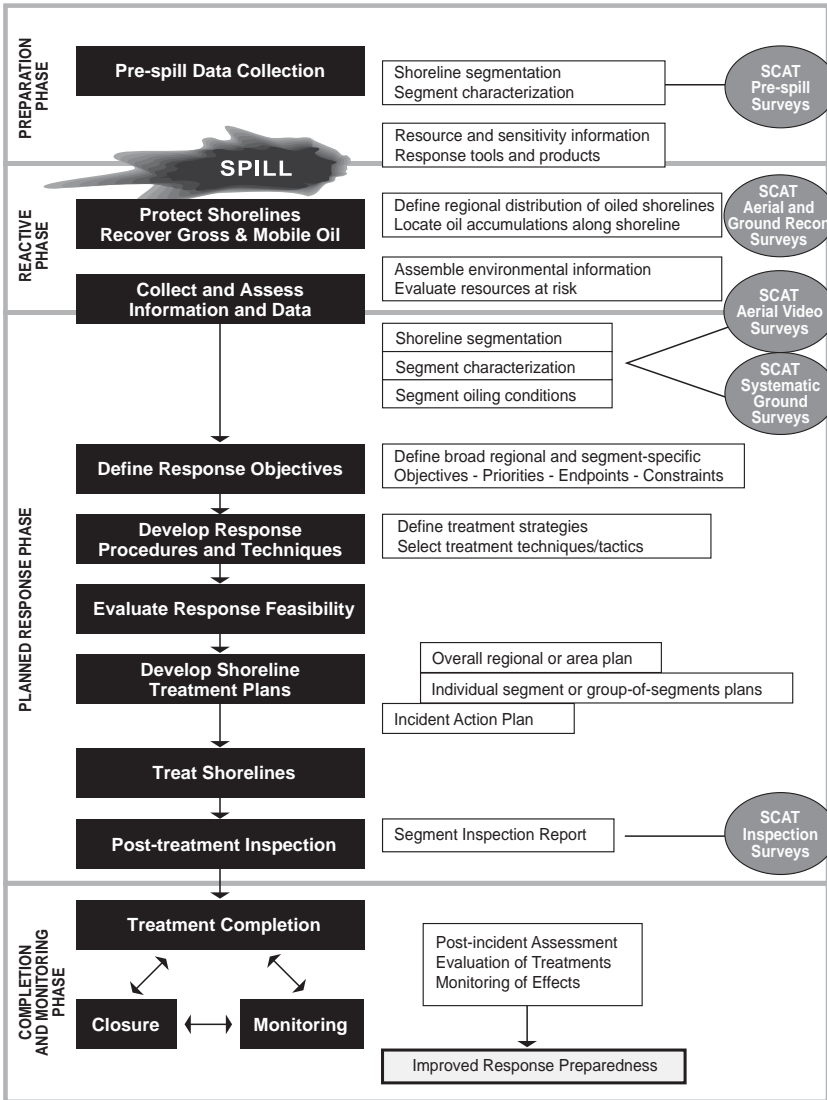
PREPARATION PHASE

Pre-spill Data Collection

Shoreline segmentation
Segment characterization

SCAT Pre-spill Surveys

Resource and sensitivity information
Response tools and products

SPILL

REACTIVE PHASE

Protect Shorelines
Recover Gross & Mobile Oil

Define regional distribution of oiled shorelines
Locate oil accumulations along shoreline

SCAT Aerial and Ground Recon Surveys

Collect and Assess Information and Data

Assemble environmental information
Evaluate resources at risk

PLANNED RESPONSE PHASE

SCAT Aerial Video Surveys

Shoreline segmentation
Segment characterization
Segment oiling conditions

SCAT Systematic Ground Surveys

Define Response Objectives

Define broad regional and segment-specific
Objectives - Priorities - Endpoints - Constraints

Develop Response Procedures and Techniques

Define treatment strategies
Select treatment techniques/tactics

Evaluate Response Feasibility

Develop Shoreline Treatment Plans

Overall regional or area plan
Individual segment or group-of-segments plans
Incident Action Plan

Treat Shorelines

Post-treatment Inspection

Segment Inspection Report

SCAT Inspection Surveys

COMPLETION AND MONITORING PHASE

Treatment Completion

Closure

Monitoring

Post-incident Assessment
Evaluation of Treatments
Monitoring of Effects

Improved Response Preparedness